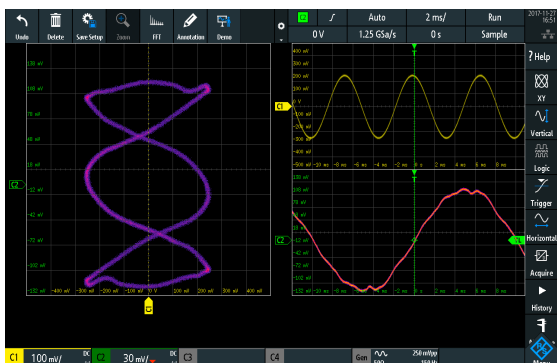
Undo Delete Save Setup Zoom FFT Annotation Demo

T Auto 2 ms/ Run
0 V 1.25 GSa/s 0 s Sample

2017-11-
16:1

? Help
XY
Vertical
Logic
Trigger
Horizontal
Acquire
History

128 mV
108 mV
78 mV
48 mV
18 mV
-12 mV
-42 mV
-72 mV
-102 mV
-132 mV

-400 mV -300 mV -200 mV -100 mV 0 V 100 mV 200 mV 300 mV 400 mV

400 mV
300 mV
200 mV
100 mV
-100 mV
-200 mV
-300 mV
-400 mV
-500 mV

-10 ms -8 ms -6 ms -4 ms -2 ms 0 s 2 ms 4 ms 6 ms 8 ms

C1 C2 T1

C1 100 mV/ DC
C2 30 mV/ DC
C3
C4
Gen 250 mVpp